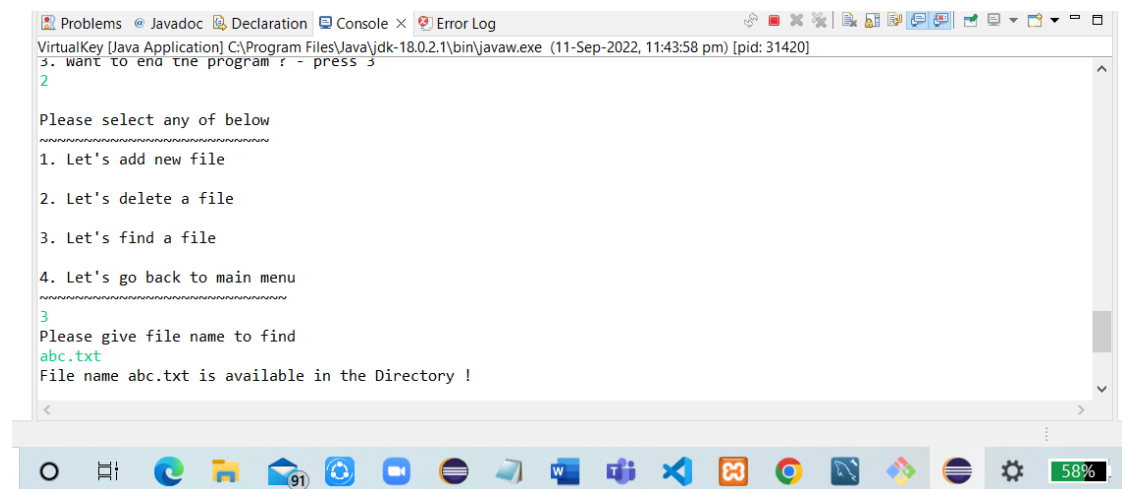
Problems @ Javadoc Declaration Console × Error Log

VirtualKey [Java Application] C:\Program Files\Java\jdk-18.0.2.1\bin\javaw.exe (11-Sep-2022, 11:43:58 pm) [pid: 31420]

3. want to end the program ? - press 3
2

Please select any of below
~~~~~~~~~~~~~~~~~~~~~~~~~~~~
1. Let's add new file

2. Let's delete a file

3. Let's find a file

4. Let's go back to main menu
~~~~~~~~~~~~~~~~~~~~~~~~~~~~~~
3
Please give file name to find
abc.txt
File name abc.txt is available in the Directory !

91

58%